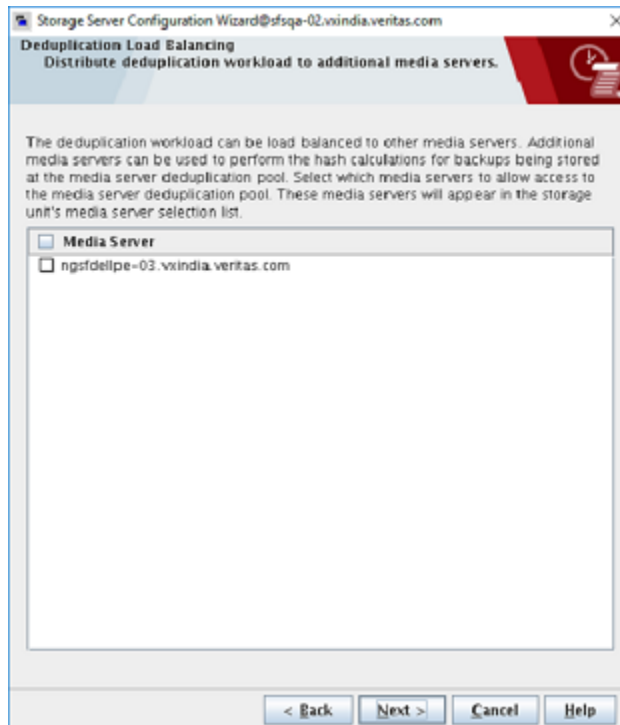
Storage Server Configuration Wizard@sfsqa-02.vxindia.veritas.com

Deduplication Load Balancing
Distribute deduplication workload to additional media servers.

The deduplication workload can be load balanced to other media servers. Additional media servers can be used to perform the hash calculations for backups being stored at the media server deduplication pool. Select which media servers to allow access to the media server deduplication pool. These media servers will appear in the storage unit's media server selection list.

Media Server
ngsfdellpe-03.vxindia.veritas.com

< Back
Next >
Cancel
Help